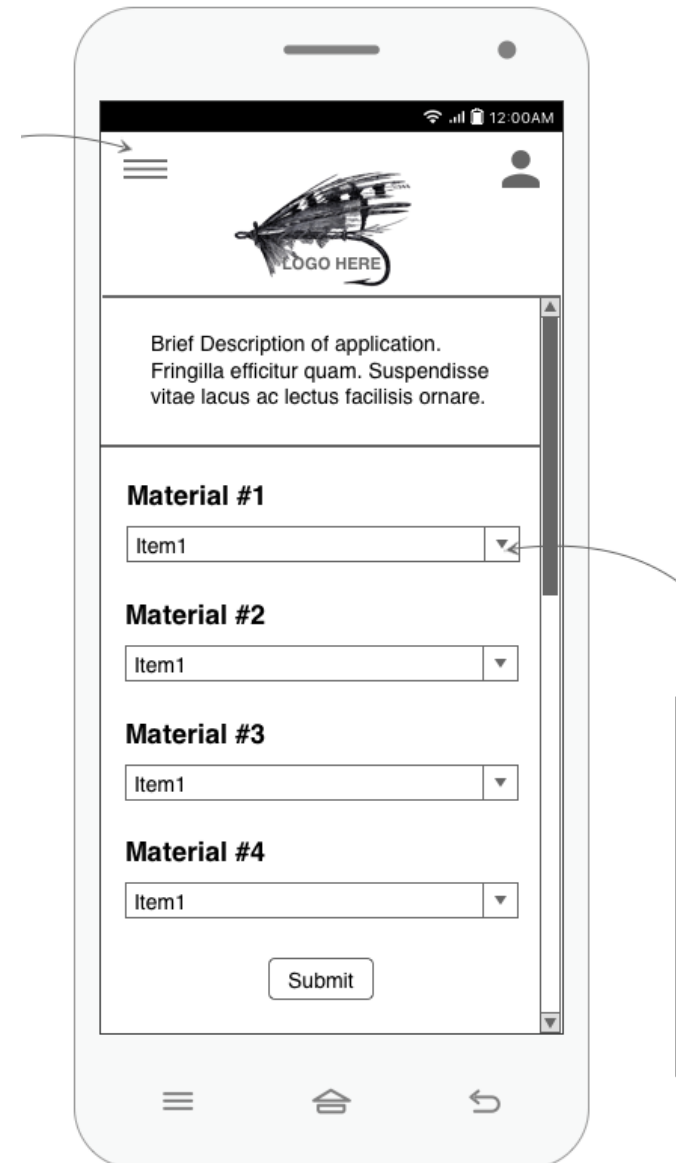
12:00AM

LOGO HERE

Brief Description of application. Fringilla efficitur quam. Suspendisse vitae lacus ac lectus facilisis ornare.

Material #1

Item1

Material #2

Item1

Material #3

Item1

Material #4

Item1

Submit